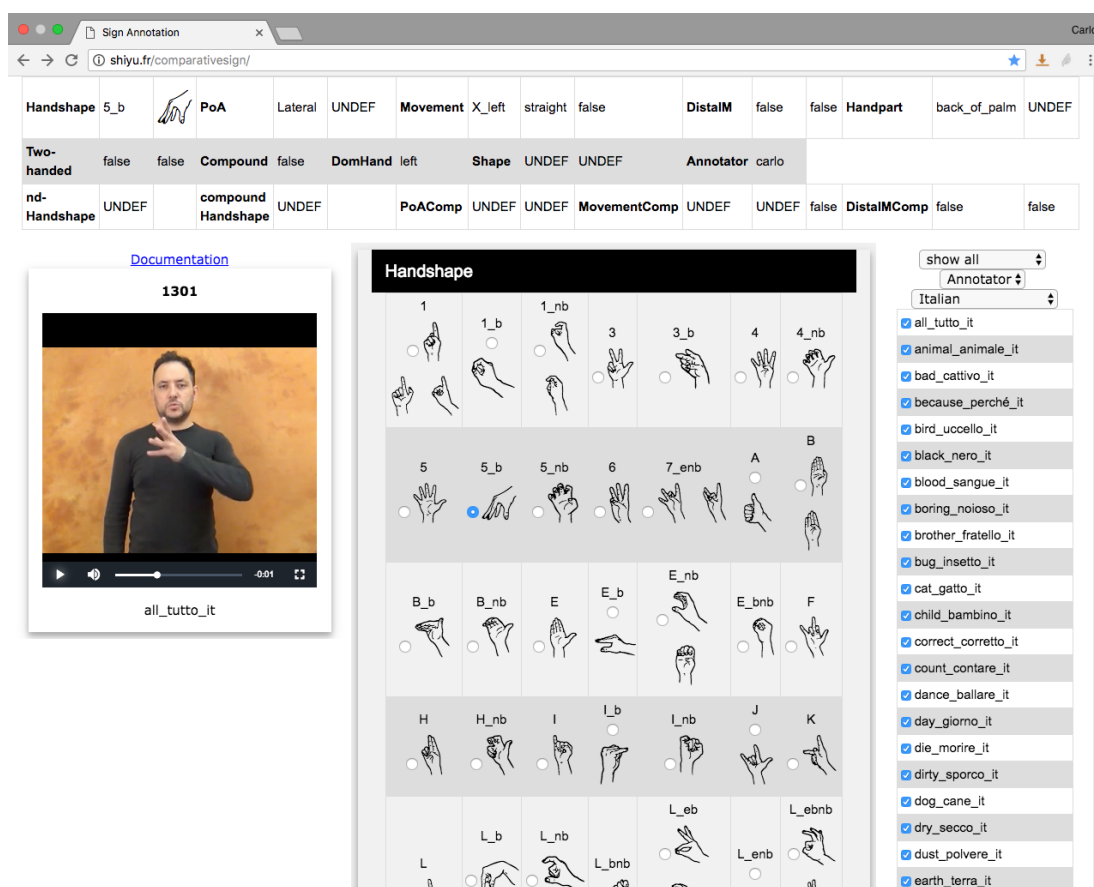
Sign Annotation ×

Carl

shiyu.fr/comparativesign/

| Handshape | 5_b | | PoA | Lateral | UNDEF | Movement | X_left | straight | false | DistalM | false | false | Handpart | back_of_palm | UNDEF |
|---|---|---|---|---|---|---|---|---|---|---|---|---|---|---|---|
| Two-handed | false | false | Compound | false | DomHand | left | Shape | UNDEF | UNDEF | Annotator | carlo | | | | |
| nd-Handshape | UNDEF | | compound Handshape | UNDEF | | PoAComp | UNDEF | UNDEF | MovementComp | UNDEF | UNDEF | false | DistalMComp | false | false |

Documentation

1301

-0:01

all_tutto_it

Handshape

1 1_b 1_nb 3 3_b 4 4_nb

5 5_b 5_nb 6 7_enb A B

B_b B_nb E E_b E_nb E_bnb F

H H_nb I I_b I_nb J K

L L_b L_nb L_bnb L_eb L_enb L_ebnb

show all
Annotator
Italian

all_tutto_it
animal_animale_it
bad_cattivo_it
because_perché_it
bird_uccello_it
black_nero_it
blood_sangue_it
boring_noioso_it
brother_fratello_it
bug_insetto_it
cat_gatto_it
child_bambino_it
correct_corretto_it
count_contare_it
dance_ballare_it
day_giorno_it
die_morire_it
dirty_sporco_it
dog_cane_it
dry_secco_it
dust_polvere_it
earth_terra_it